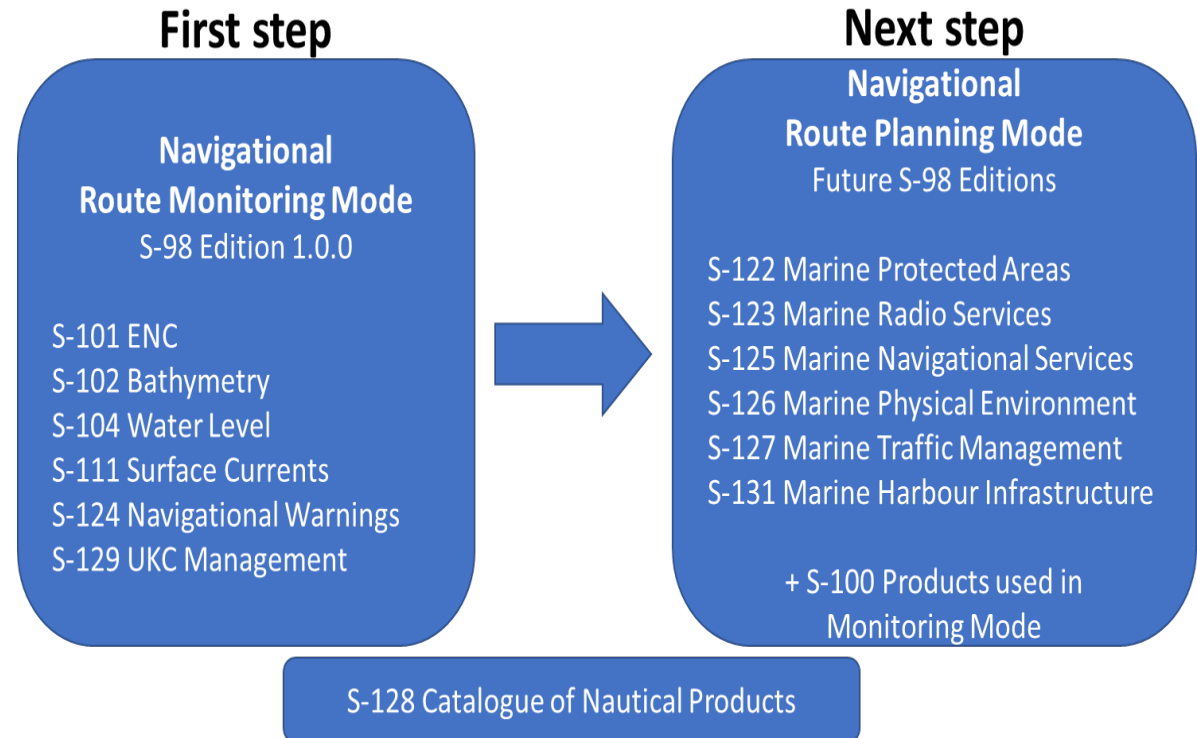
First step

Navigational
Route Monitoring Mode
S-98 Edition 1.0.0

S-101 ENC
S-102 Bathymetry
S-104 Water Level
S-111 Surface Currents
S-124 Navigational Warnings
S-129 UKC Management

Next step

Navigational
Route Planning Mode
Future S-98 Editions

S-122 Marine Protected Areas
S-123 Marine Radio Services
S-125 Marine Navigational Services
S-126 Marine Physical Environment
S-127 Marine Traffic Management
S-131 Marine Harbour Infrastructure

+ S-100 Products used in Monitoring Mode

S-128 Catalogue of Nautical Products